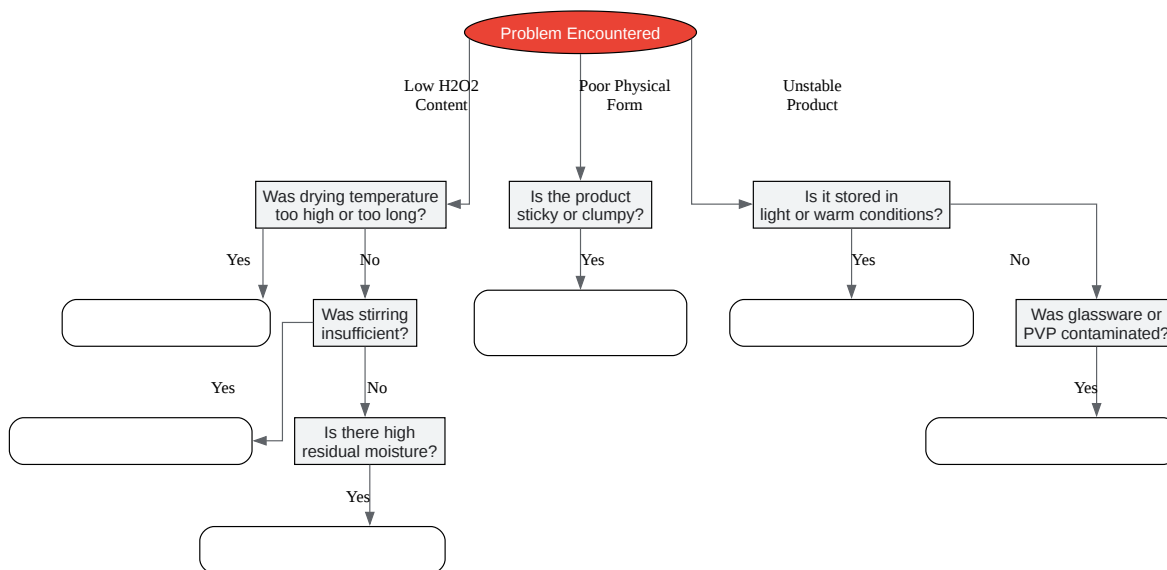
Problem Encountered

Low H2O2 Content

Poor Physical Form

Unstable Product

Was drying temperature too high or too long?

Yes

No

Was stirring insufficient?

Yes

No

Is there high residual moisture?

Yes

Is the product sticky or clumpy?

Yes

Is it stored in light or warm conditions?

Yes

No

Was glassware or PVP contaminated?

Yes